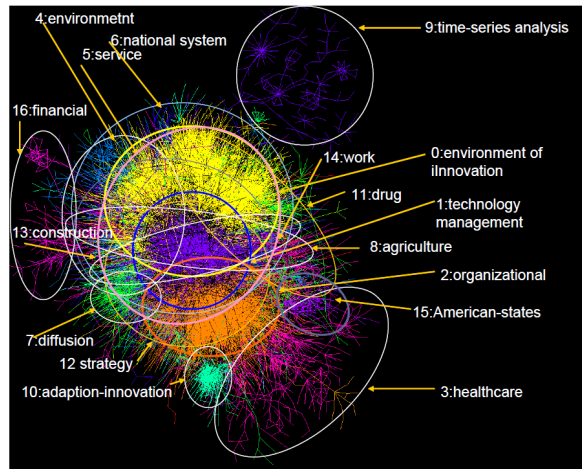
4:environmetnt
6:national system
5:service
9:time-series analysis
16:financial
14:work
0:environment of iInnovation
11:drug
1:technology management
13:construction
8:agriculture
2:organizational
15:American-states
7:diffusion
12 strategy
10:adaption-innovation
3:healthcare